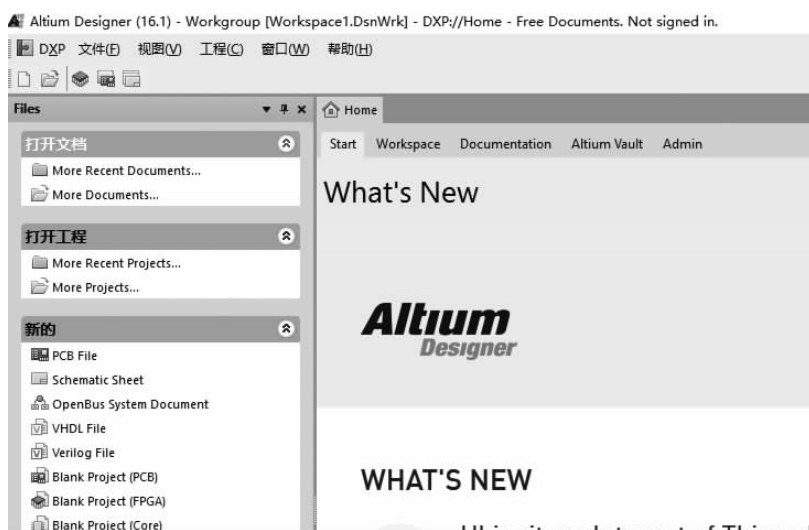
Altium Designer (16.1) - Workgroup [Workspace1.DsnWrk] - DXP://Home - Free Documents. Not signed in.

DXP 文件(F) 视图(V) 工程(C) 窗口(W) 帮助(H)

Files

打开文档
More Recent Documents...
More Documents...

打开工程
More Recent Projects...
More Projects...

新的
PCB File
Schematic Sheet
OpenBus System Document
VHDL File
Verilog File
Blank Project (PCB)
Blank Project (FPGA)
Blank Project (Core)

Home

Start Workspace Documentation Altium Vault Admin

What's New

Altium Designer

WHAT'S NEW

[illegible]